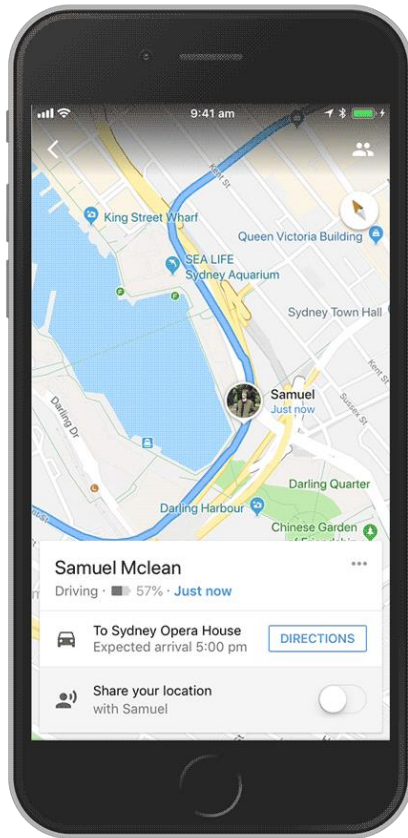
9:41 am

Kent St

King Street Wharf

Queen Victoria Building

SEA LIFE
Sydney Aquarium

Sydney Town Hall

Kent St

Samuel
Just now

Sussex St

Darling Dr

Darling Quarter

Darling Harbour

Chinese Garden

Samuel Mclean

Driving · 57% · Just now

To Sydney Opera House
Expected arrival 5:00 pm

DIRECTIONS

Share your location
with Samuel